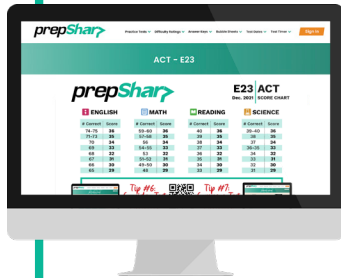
prepShar

Practice Tests Difficulty Ratings Answer Keys Bubble Sheets Section Test Timer Sign In

ACT - E23

prepShar

E23 ACT
Dec. 2021 SCORE CHART

ENGLISH

| # Correct | Score |
|---|---|
| 74-75 | 36 |
| 71-73 | 35 |
| 70 | 34 |
| 69 | 33 |
| 68 | 32 |
| 67 | 31 |
| 66 | 30 |
| 65 | 29 |

MATH

| # Correct | Score |
|---|---|
| 59-60 | 36 |
| 57-58 | 35 |
| 56 | 34 |
| 54-55 | 33 |
| 53 | 32 |
| 51-52 | 31 |
| 49-50 | 30 |
| 48 | 29 |

READING

| # Correct | Score |
|---|---|
| 40 | 36 |
| 39 | 35 |
| 38 | 34 |
| 37 | 33 |
| 36 | 32 |
| 35 | 31 |
| 34 | 30 |
| 33 | 29 |

SCIENCE

| # Correct | Score |
|---|---|
| 39-40 | 36 |
| 38 | 35 |
| 37 | 34 |
| 36 | 33 |
| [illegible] | 32 |
| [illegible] | 31 |
| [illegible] | 30 |
| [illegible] | 29 |

Tip #6 ... Tip #7